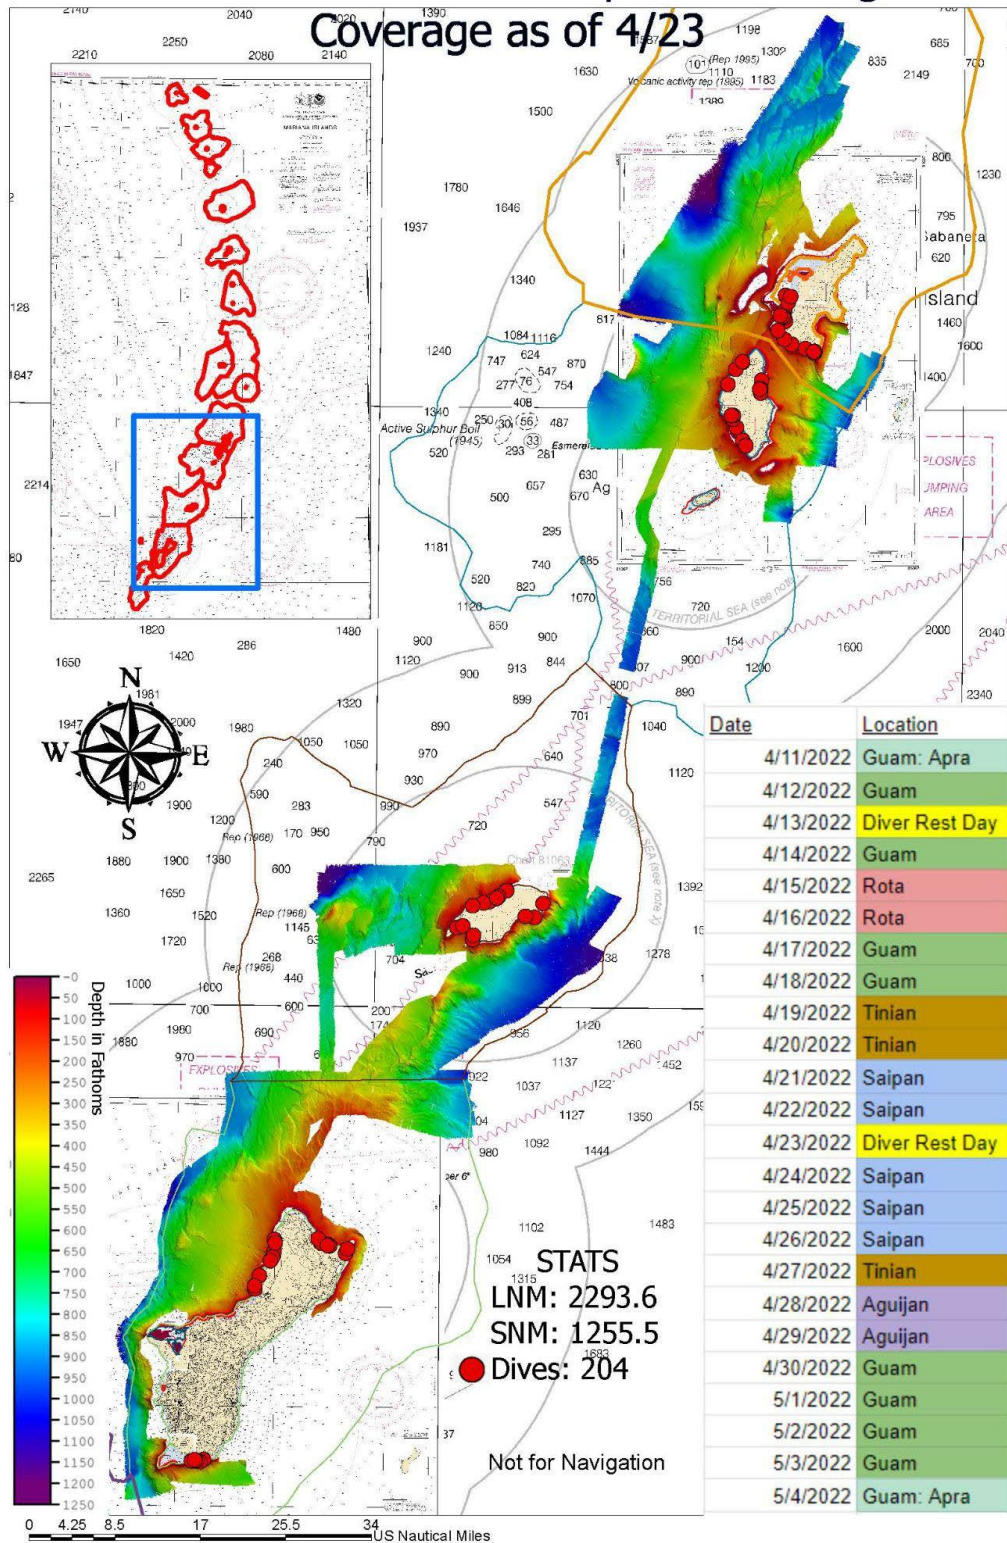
Coverage as of 4/23

N
W
E
S

Depth in Fathoms
0
50
100
150
200
250
300
350
400
450
500
550
600
650
700
750
800
850
900
950
1000
1050
1100
1150
1200
1250

0 4.25 8.5 17 25.5 34 US Nautical Miles

STATS
LNM: 2293.6
SNM: 1255.5
Dives: 204

Not for Navigation

Active Sulphur Boil (1945)
Volcanic activity rep (1985)
TERRITORIAL SEA (see note)
EXPLOSIVES DUMPING AREA
Sabaneta
Island

| Date | Location |
|---|---|
| 4/11/2022 | Guam: Apra |
| 4/12/2022 | Guam |
| 4/13/2022 | Diver Rest Day |
| 4/14/2022 | Guam |
| 4/15/2022 | Rota |
| 4/16/2022 | Rota |
| 4/17/2022 | Guam |
| 4/18/2022 | Guam |
| 4/19/2022 | Tinian |
| 4/20/2022 | Tinian |
| 4/21/2022 | Saipan |
| 4/22/2022 | Saipan |
| 4/23/2022 | Diver Rest Day |
| 4/24/2022 | Saipan |
| 4/25/2022 | Saipan |
| 4/26/2022 | Saipan |
| 4/27/2022 | Tinian |
| 4/28/2022 | Aguijan |
| 4/29/2022 | Aguijan |
| 4/30/2022 | Guam |
| 5/1/2022 | Guam |
| 5/2/2022 | Guam |
| 5/3/2022 | Guam |
| 5/4/2022 | Guam: Apra |